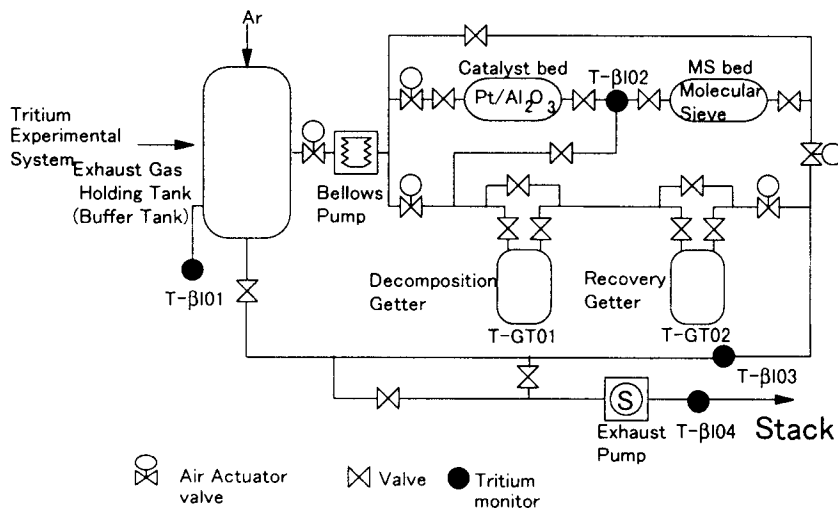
Ar

Tritium Experimental System

Exhaust Gas Holding Tank (Buffer Tank)

T-βI01

Bellows Pump

Catalyst bed

Pt/$Al_2O_3$

T-βI02

MS bed

Molecular Sieve

Decomposition Getter

T-GT01

Recovery Getter

T-GT02

T-βI03

S

Exhaust Pump

T-βI04

Stack

Air Actuator valve

Valve

Tritium monitor